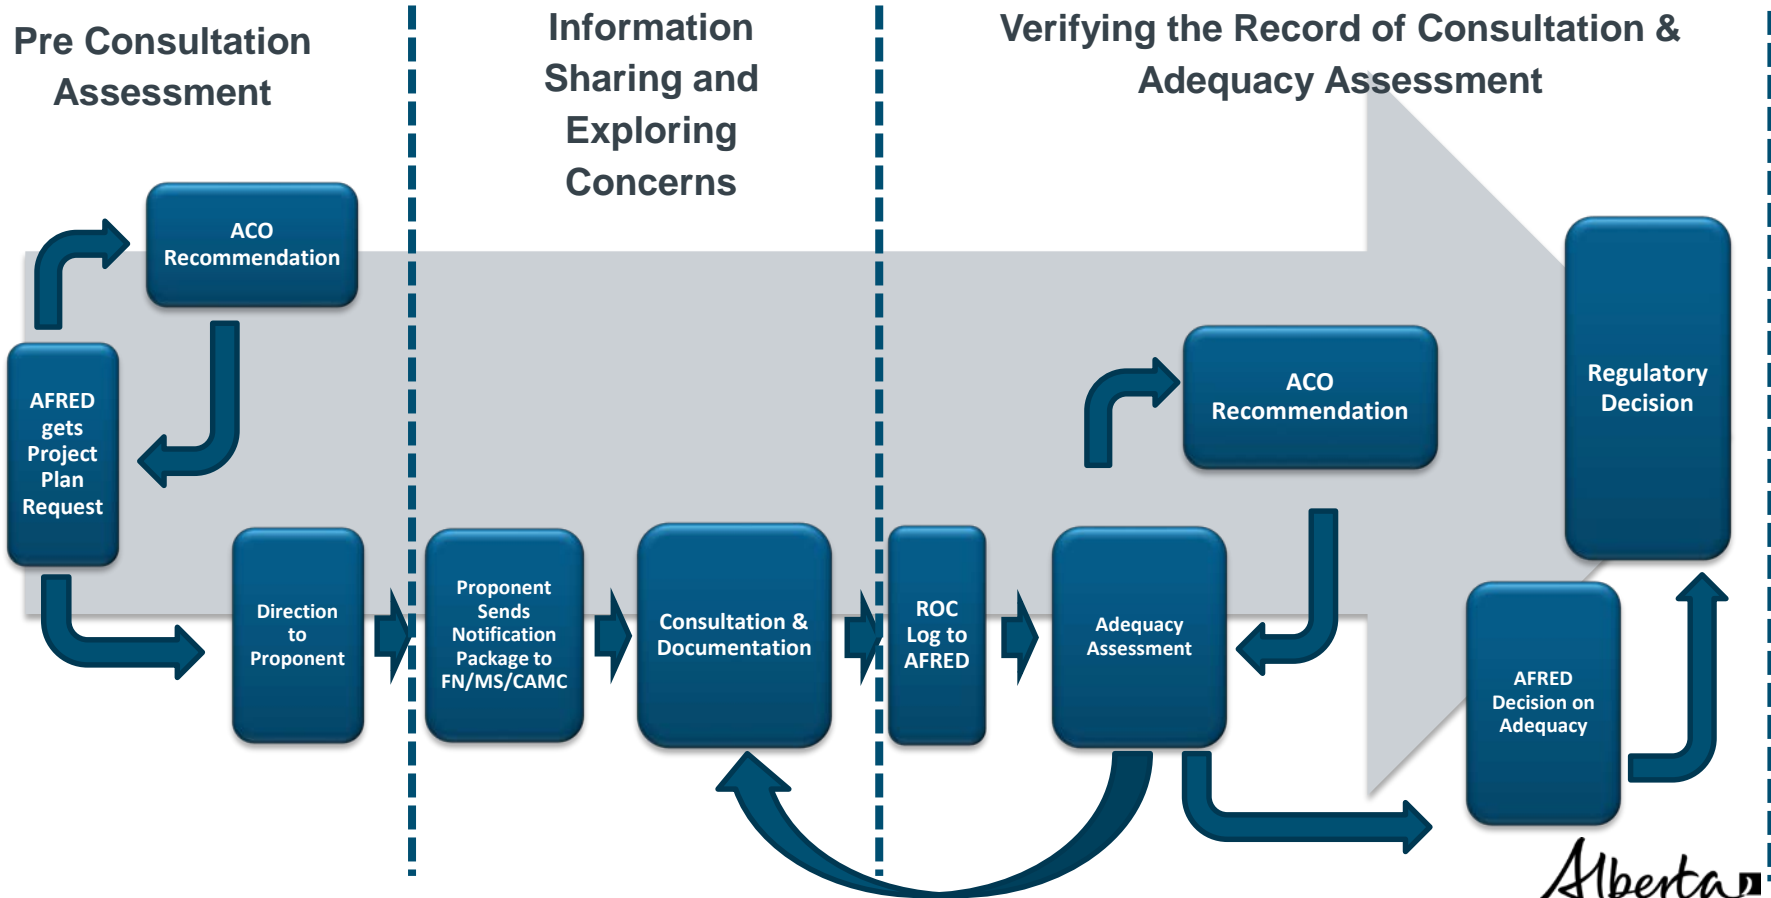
Pre Consultation Assessment

Information Sharing and Exploring Concerns

Verifying the Record of Consultation & Adequacy Assessment

ACO Recommendation

AFRED gets Project Plan Request

Direction to Proponent

Proponent Sends Notification Package to FN/MS/CAMC

Consultation & Documentation

ROC Log to AFRED

Adequacy Assessment

ACO Recommendation

Regulatory Decision

AFRED Decision on Adequacy

Alberta